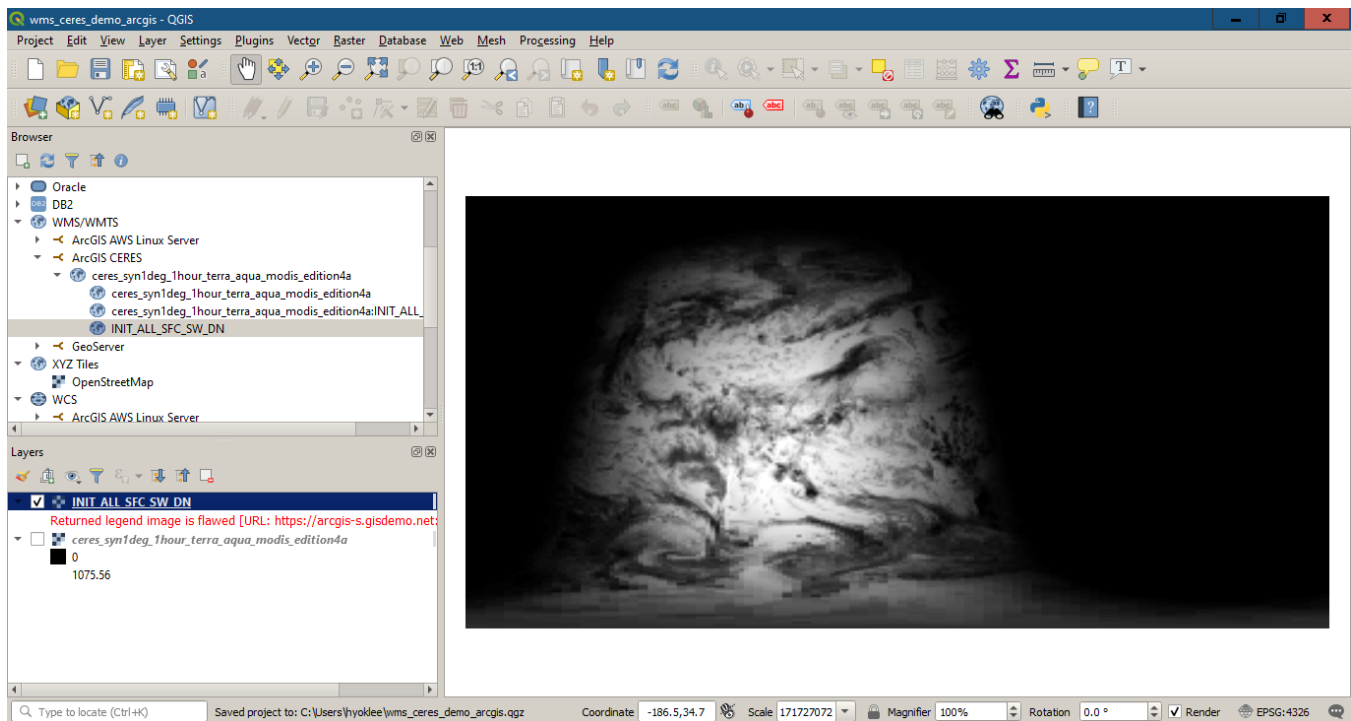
wms_ceres_demo_arcgis - QGIS

Project Edit View Layer Settings Plugins Vector Raster Database Web Mesh Processing Help

Browser

Oracle
DB2
WMS/WMTS
ArcGIS AWS Linux Server
ArcGIS CERES
ceres_syn1deg_1hour_terra_aqua_modis_edition4a
ceres_syn1deg_1hour_terra_aqua_modis_edition4a
ceres_syn1deg_1hour_terra_aqua_modis_edition4a:INIT_ALL_
INIT_ALL_SFC_SW_DN
GeoServer
XYZ Tiles
OpenStreetMap
WCS
ArcGIS AWS Linux Server

Layers

INIT ALL SFC SW DN
Returned legend image is flawed [URL: https://arcgis-s.gisdemo.net:
ceres_syn1deg_1hour_terra_aqua_modis_edition4a
0
1075.56

Type to locate (Ctrl+K) Saved project to: C:\Users\hyoklee\wms_ceres_demo_arcgis.qgz Coordinate -186.5,34.7 Scale 171727072 Magnifier 100% Rotation 0.0 ° Render EPSG:4326